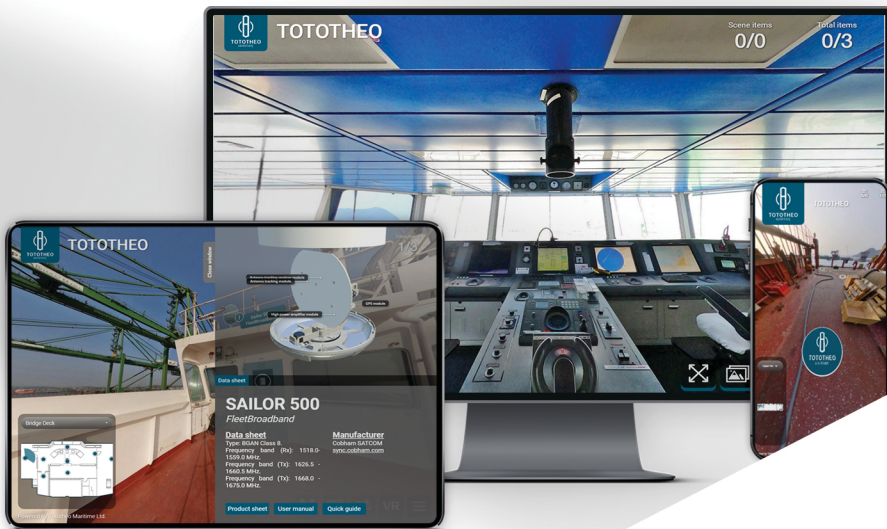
TOTOTHEO MARITIME

TOTOTHEO

Scene items
0/0

Total items
0/3

TOTOTHEO MARITIME

TOTOTHEO

Close window

1/3

Antenna tracking modules

GPS module

High power amplifier module

Data sheet

Bridge Deck

SAILOR 500

FleetBroadband

Data sheet

Type: BGAN Class 8.
Frequency band (Rx): 1518.0-1559.0 MHz.
Frequency band (Tx): 1626.5 - 1660.5 MHz.
Frequency band (Tx): 1668.0 - 1675.0 MHz.

Manufacturer

Cobham SATCOM
sync.cobham.com

Product sheet

User manual

Quick guide

VR

Powered by Tototheo Maritime Ltd.

TOTOTHEO MARITIME

TOTOTHEO

TOTOTHEO MARITIME